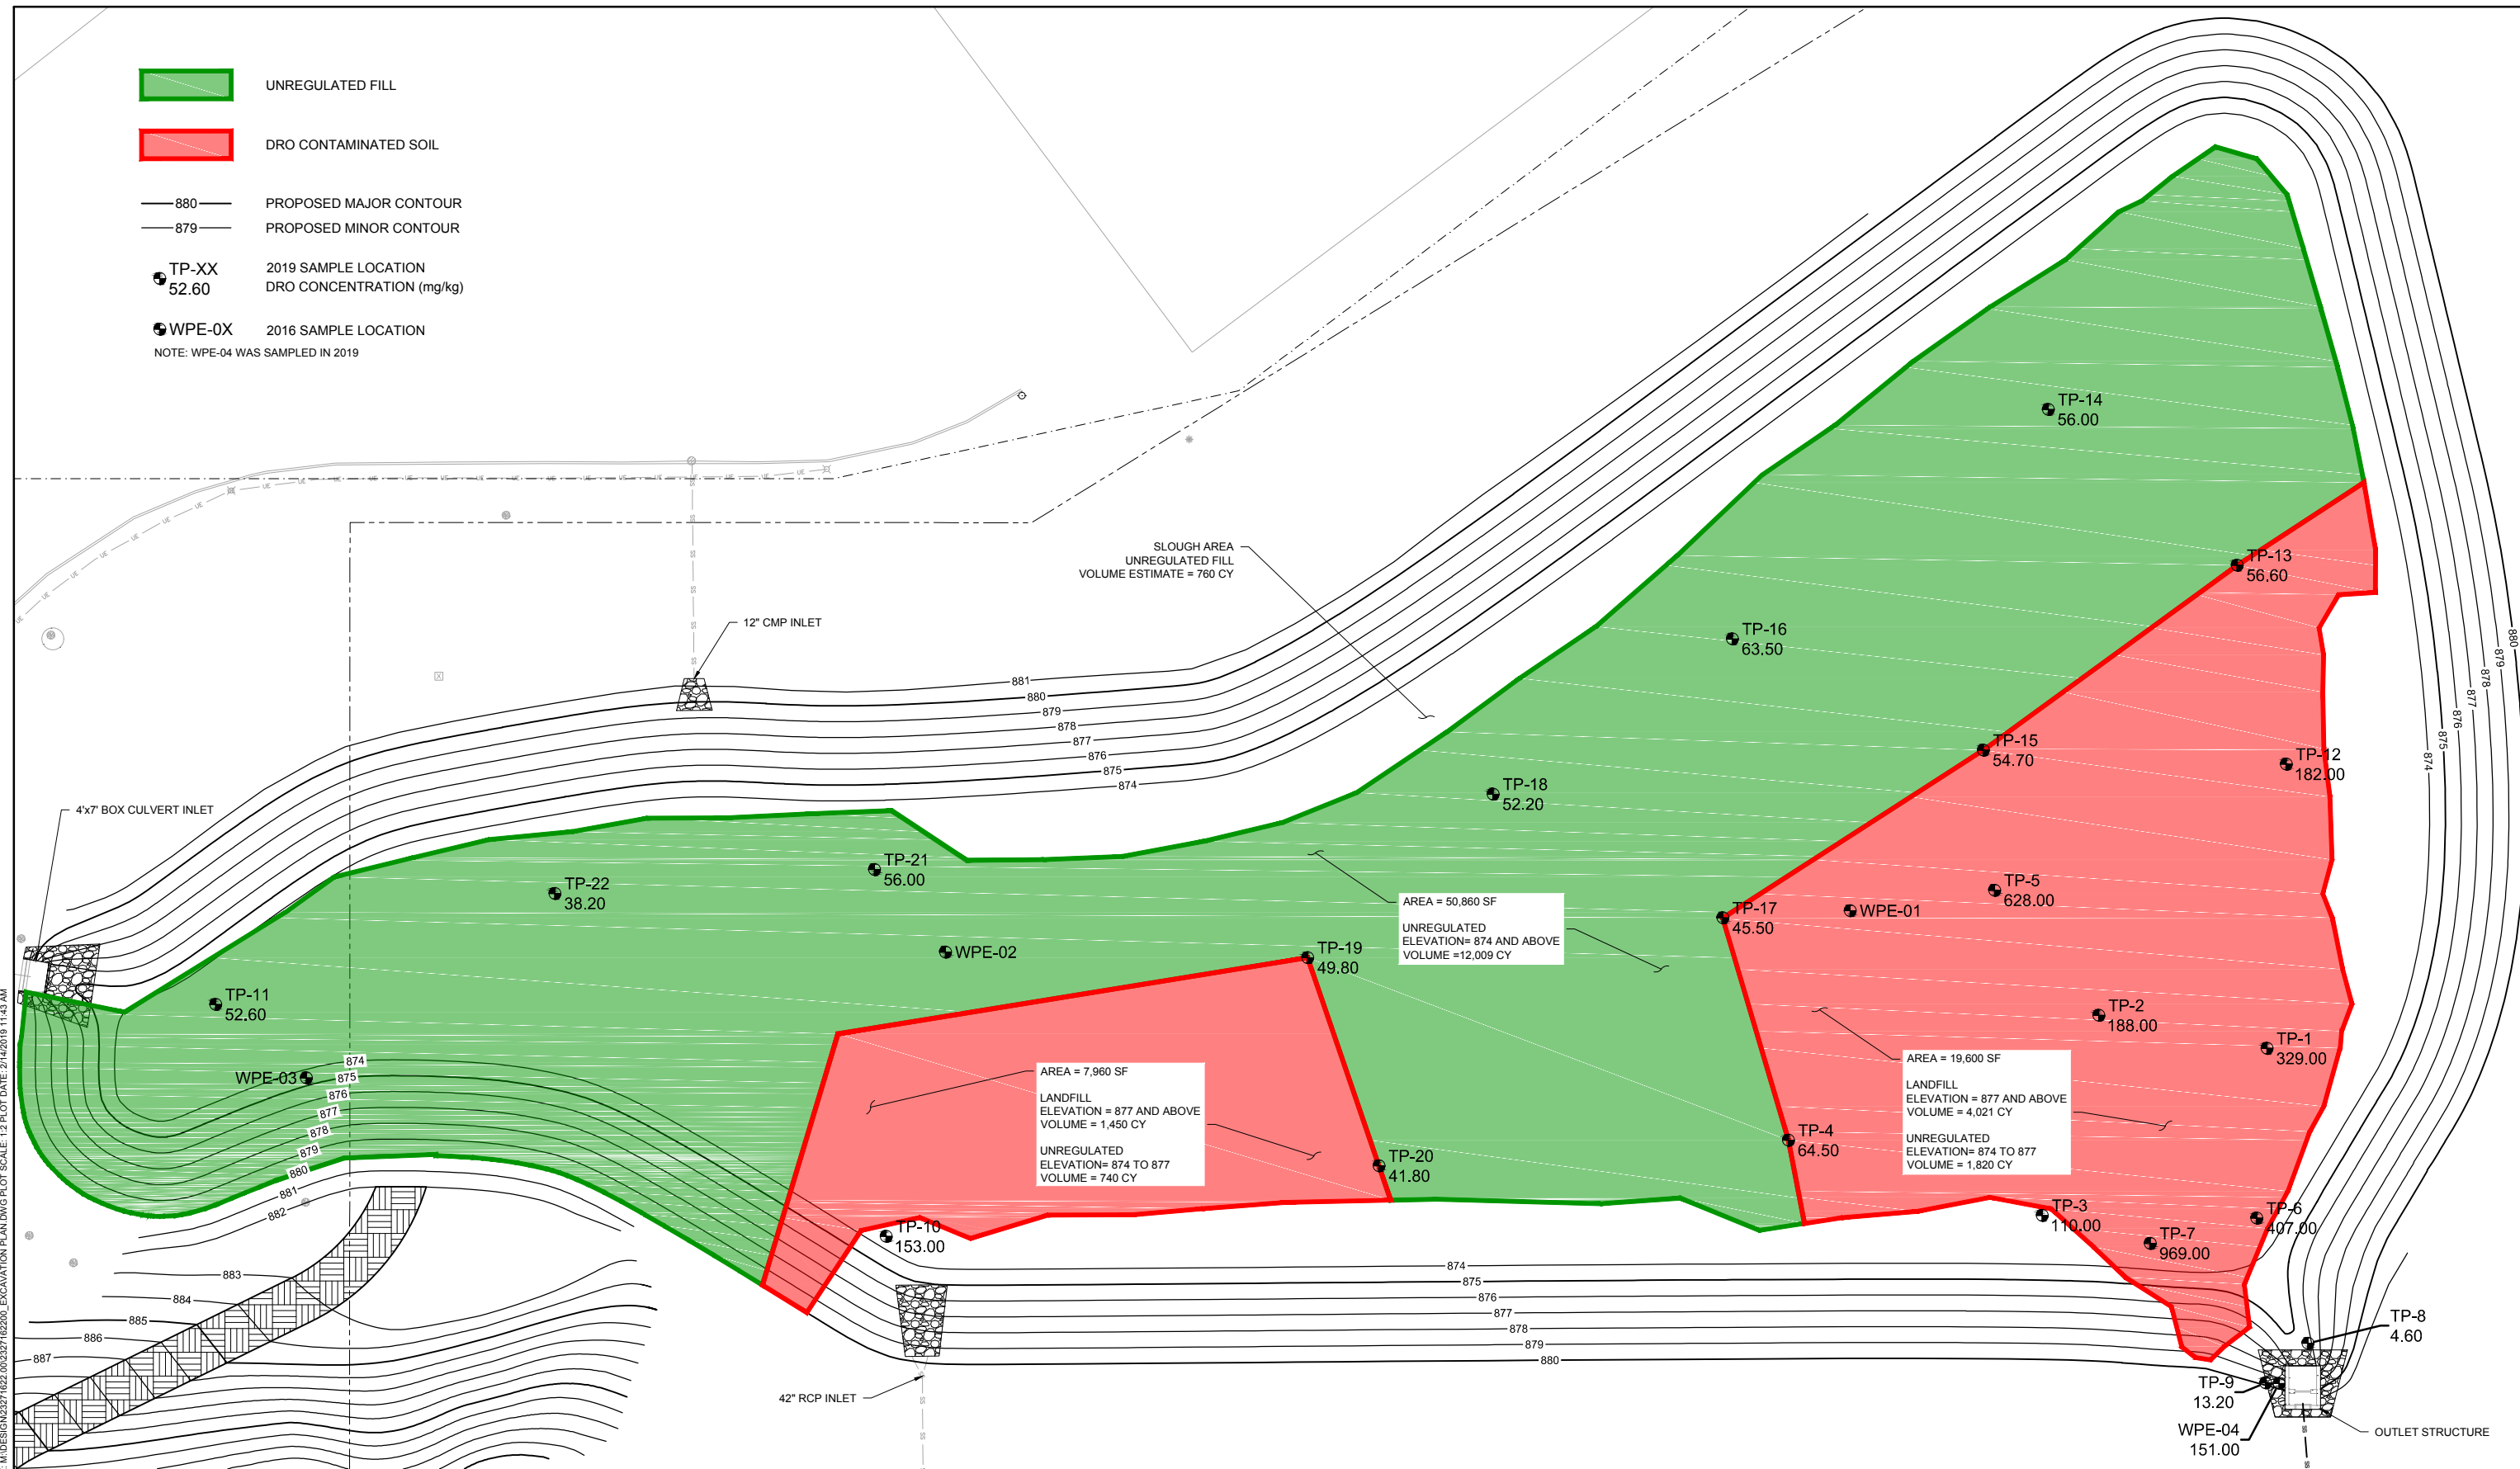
UNREGULATED FILL

DRO CONTAMINATED SOIL

880 PROPOSED MAJOR CONTOUR
879 PROPOSED MINOR CONTOUR

TP-XX 52.60 2019 SAMPLE LOCATION DRO CONCENTRATION (mg/kg)

WPE-0X 2016 SAMPLE LOCATION
NOTE: WPE-04 WAS SAMPLED IN 2019

SLOUGH AREA
UNREGULATED FILL
VOLUME ESTIMATE = 760 CY

12" CMP INLET

4'x7' BOX CULVERT INLET

TP-14 56.00
TP-13 56.60
TP-16 63.50
TP-15 54.70
TP-12 182.00
TP-18 52.20
TP-21 56.00
TP-22 38.20
TP-5 628.00
TP-17 45.50
WPE-01
WPE-02
TP-19 49.80
TP-11 52.60
WPE-03
TP-2 188.00
TP-1 329.00
TP-4 64.50
TP-20 41.80
TP-10 153.00
TP-3 110.00
TP-6 407.00
TP-7 969.00
TP-8 4.60
TP-9 13.20
WPE-04 151.00

AREA = 50,860 SF
UNREGULATED
ELEVATION= 874 AND ABOVE
VOLUME =12,009 CY

AREA = 7,960 SF
LANDFILL
ELEVATION = 877 AND ABOVE
VOLUME = 1,450 CY
UNREGULATED
ELEVATION= 874 TO 877
VOLUME = 740 CY

AREA = 19,600 SF
LANDFILL
ELEVATION = 877 AND ABOVE
VOLUME = 4,021 CY
UNREGULATED
ELEVATION= 874 TO 877
VOLUME = 1,820 CY

881 880 879 878 877 876 875 874
874 875 876 877 878 879 880 881 882
883 884 885 886 887
874 875 876 877 878 879 880
880 879 878 877 876 875 874

42" RCP INLET
OUTLET STRUCTURE

M:\DESIGN\23271622.00\23271622200_EXCAVATION PLAN.DWG PLOT SCALE: 1:2 PLOT DATE: 2/14/2019 11:43 AM